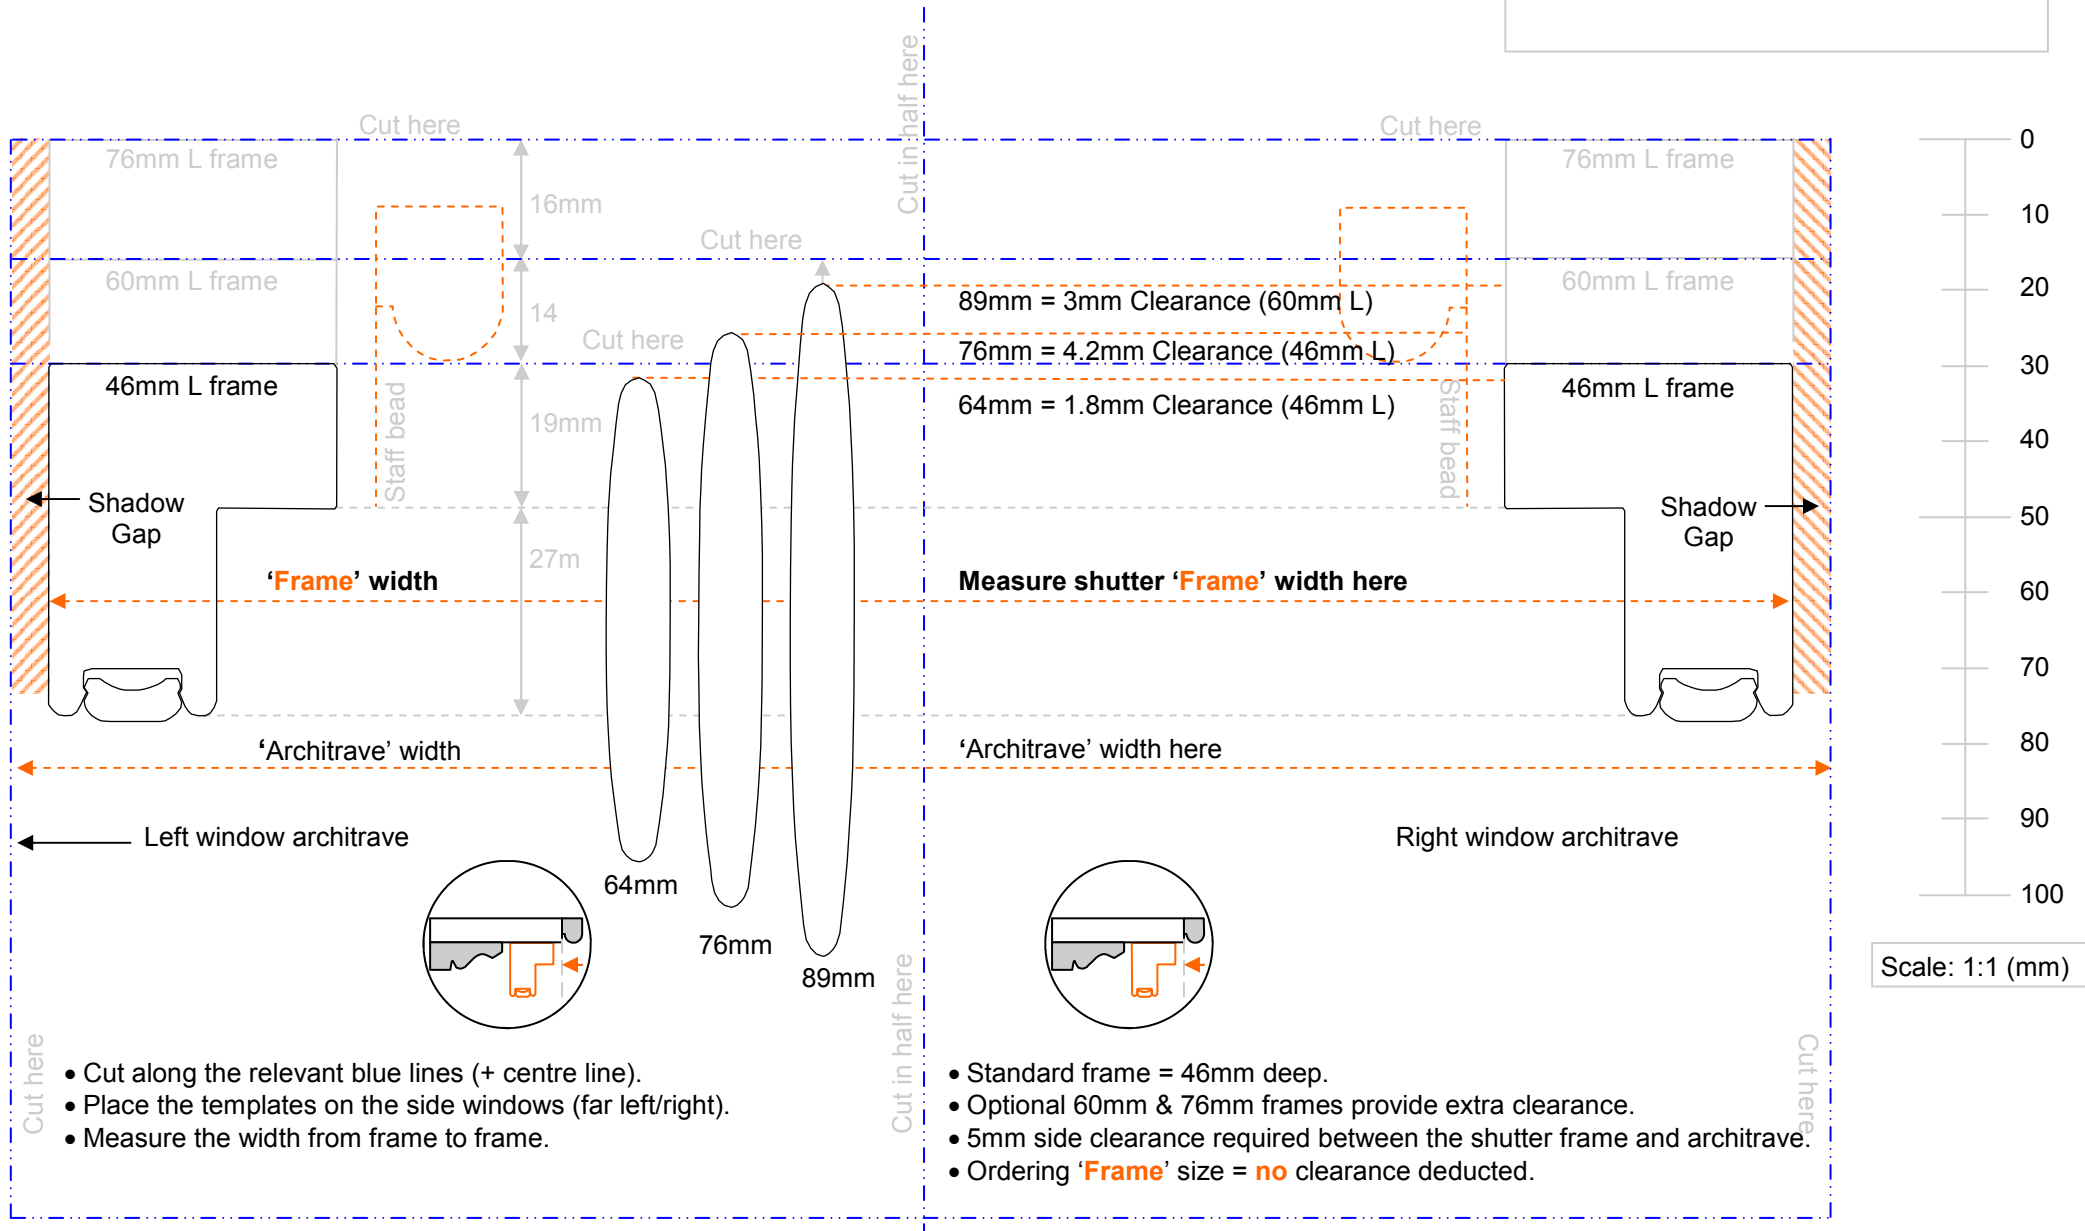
Cut here

Cut in half here

Cut here

76mm L frame

16mm

Cut here

76mm L frame

60mm L frame

14

89mm = 3mm Clearance (60mm L)

60mm L frame

Cut here

76mm = 4.2mm Clearance (46mm L)

46mm L frame

Staff bead

19mm

64mm = 1.8mm Clearance (46mm L)

Staff bead

46mm L frame

Shadow Gap

Shadow Gap

27m

‘Frame’ width

Measure shutter ‘Frame’ width here

‘Architrave’ width

‘Architrave’ width here

Left window architrave

Right window architrave

64mm

76mm

89mm

Cut here

Cut in half here

Cut here

• Cut along the relevant blue lines (+ centre line).
• Place the templates on the side windows (far left/right).
• Measure the width from frame to frame.

• Standard frame = 46mm deep.
• Optional 60mm & 76mm frames provide extra clearance.
• 5mm side clearance required between the shutter frame and architrave.
• Ordering ‘Frame’ size = no clearance deducted.

0
10
20
30
40
50
60
70
80
90
100

Scale: 1:1 (mm)